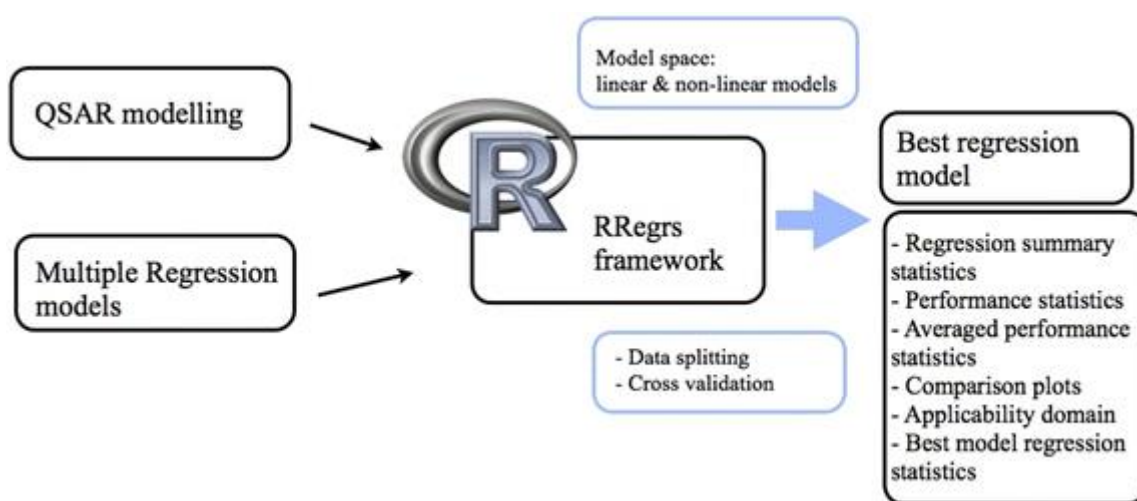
Model space:
linear & non-linear models

QSAR modelling

Multiple Regression models

R

RRegrs framework

- Data splitting
- Cross validation

Best regression model

- Regression summary statistics
- Performance statistics
- Averaged performance statistics
- Comparison plots
- Applicability domain
- Best model regression statistics